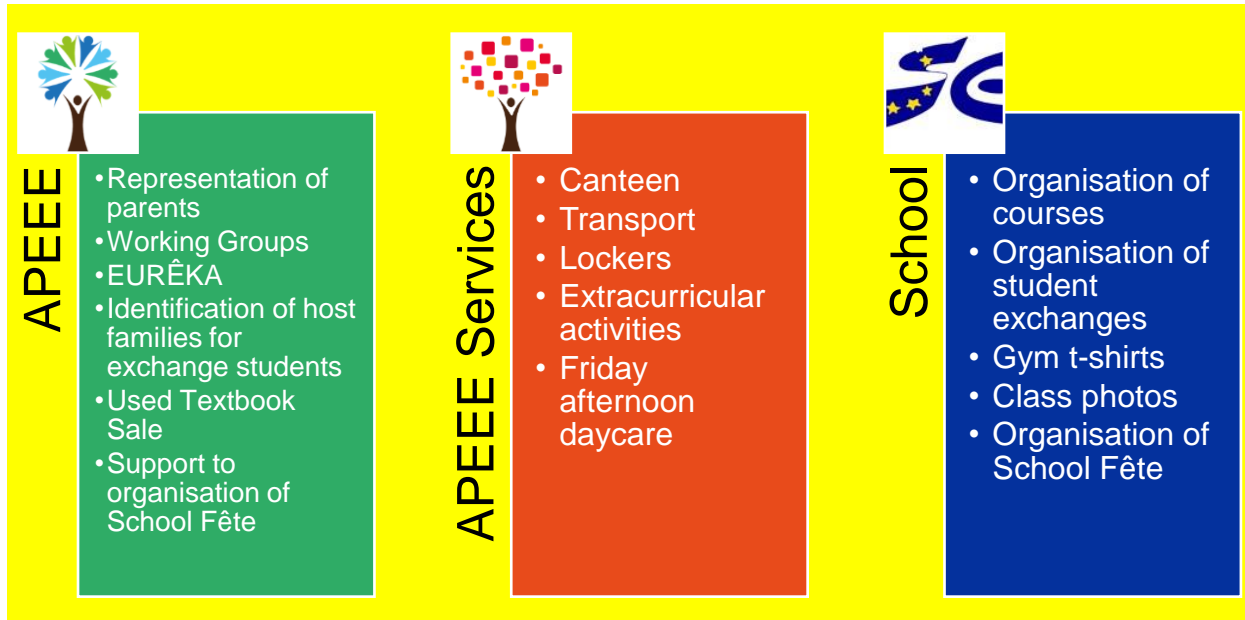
APEEE

•Representation of parents
•Working Groups
•EURÊKA
•Identification of host families for exchange students
•Used Textbook Sale
•Support to organisation of School Fête

APEEE Services

• Canteen
• Transport
• Lockers
• Extracurricular activities
• Friday afternoon daycare

School

• Organisation of courses
• Organisation of student exchanges
• Gym t-shirts
• Class photos
• Organisation of School Fête